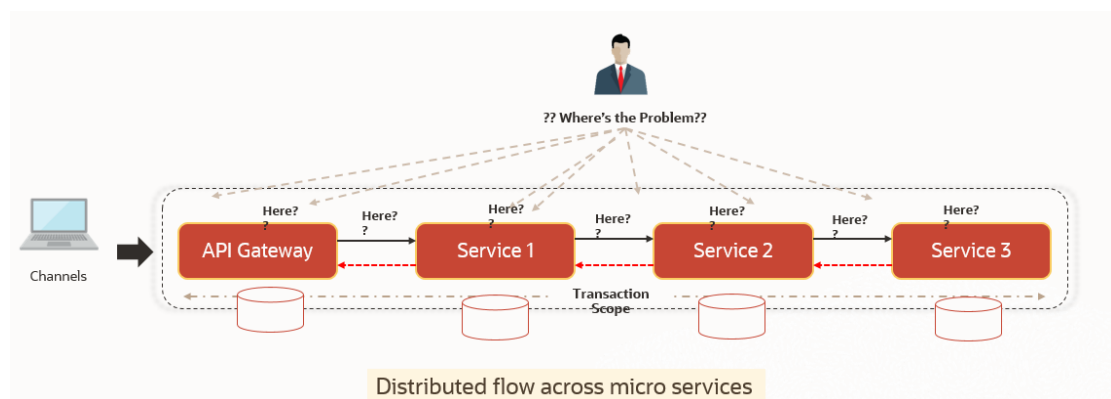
?? Where's the Problem??

Channels

Here? ?

Here? ?

Here? ?

Here? ?

Here? ?

Here? ?

Here? ?

API Gateway

Service 1

Service 2

Service 3

Transaction Scope

Distributed flow across micro services